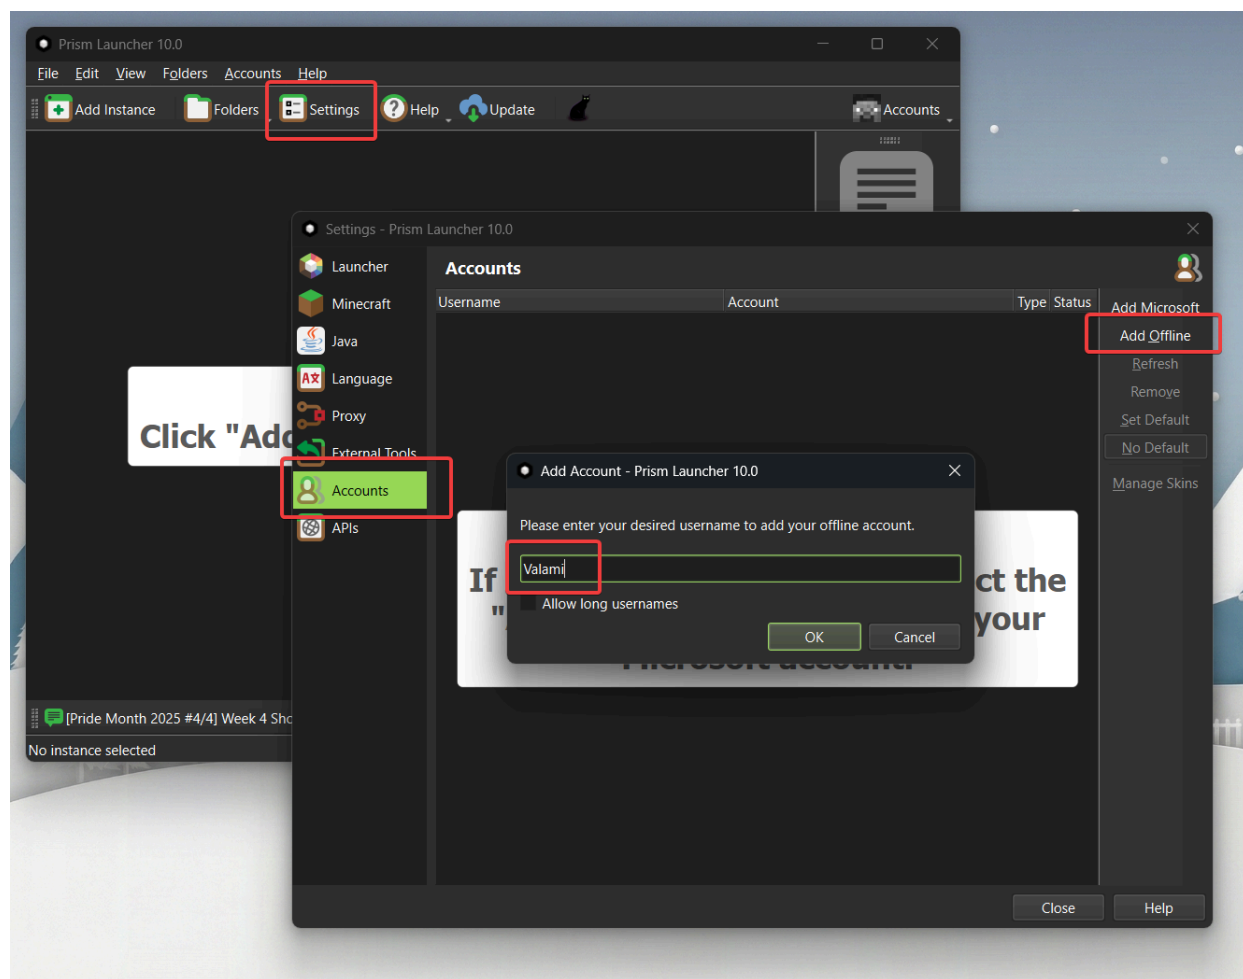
Prism Launcher 10.0

File Edit View Folders Accounts Help

Add Instance Folders Settings Help Update Accounts

Click "Add

[Pride Month 2025 #4/4] Week 4 Sho

No instance selected

Settings - Prism Launcher 10.0

Launcher
Minecraft
Java
Language
Proxy
External Tools
Accounts
APIs

Accounts

| Username | Account | Type | Status |
|---|---|---|---|

Add Microsoft
Add Offline
Refresh
Remove
Set Default
No Default
Manage Skins

If
"
ct the
your

Add Account - Prism Launcher 10.0

Please enter your desired username to add your offline account.

Valami

Allow long usernames

OK Cancel

Close Help